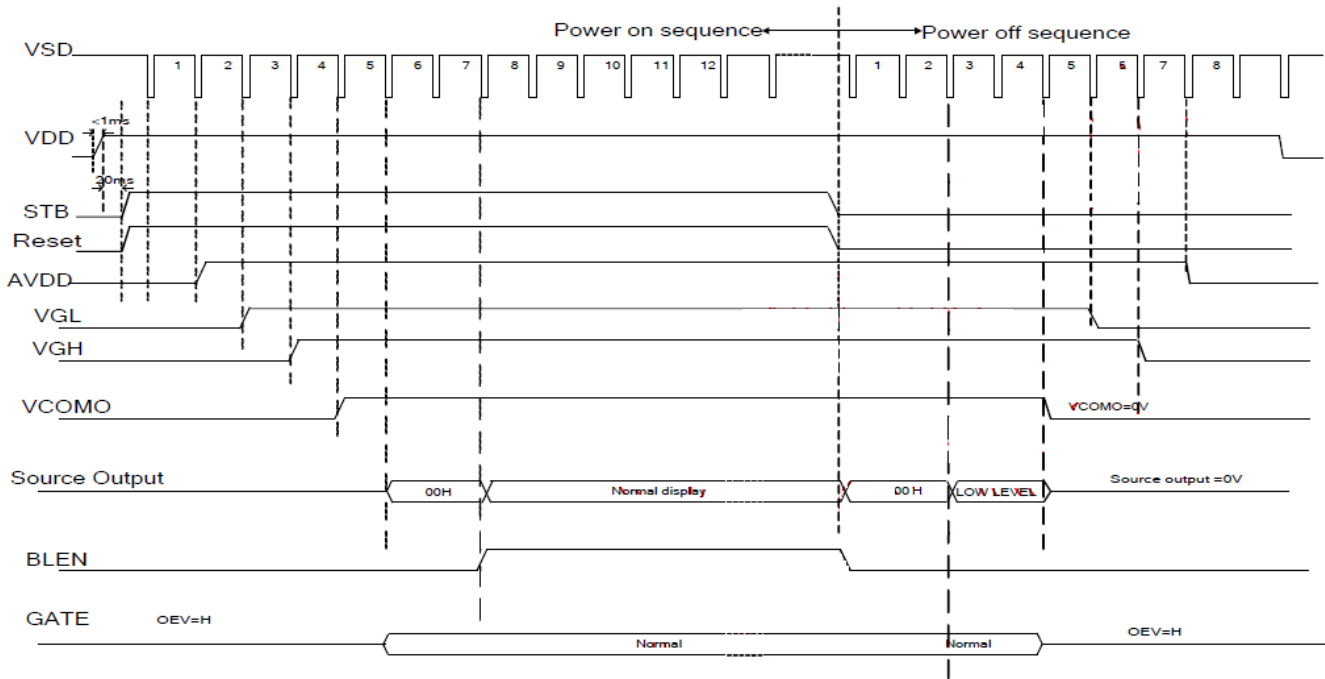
Power on sequence Power off sequence

VSD 1 2 3 4 5 6 7 8 9 10 11 12 1 2 3 4 5 6 7 8

VDD <1ms

30ms

STB

Reset

AVDD

VGL

VGH

VCOMO

VCOMO=0V

Source Output

00H Normal display 00 H LOW LEVEL

Source output =0V

BLEN

GATE OEV=H

Normal Normal

OEV=H